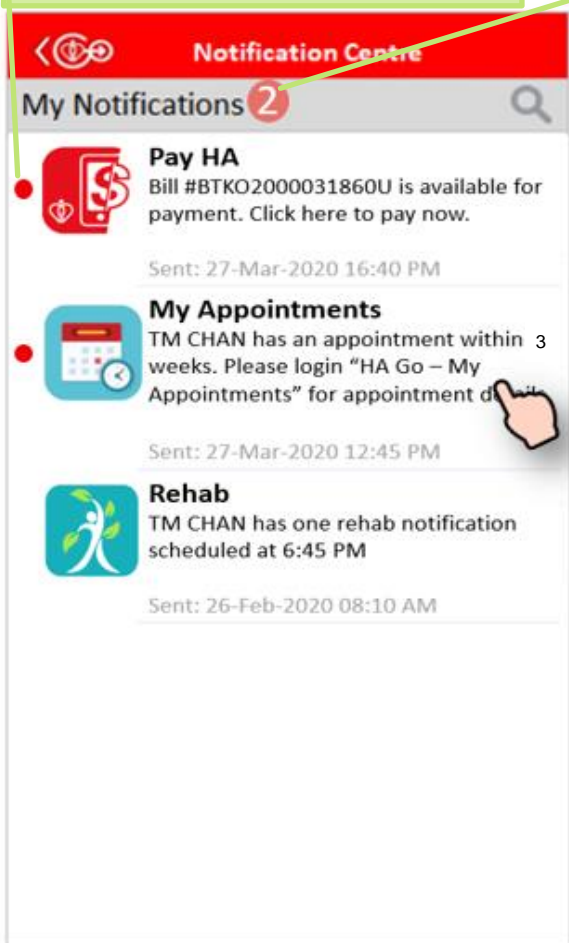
Notification Centre

My Notifications 2

Pay HA
Bill #BTKO2000031860U is available for payment. Click here to pay now.

Sent: 27-Mar-2020 16:40 PM

My Appointments
TM CHAN has an appointment within 3 weeks. Please login "HA Go – My Appointments" for appointment d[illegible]

Sent: 27-Mar-2020 12:45 PM

Rehab
TM CHAN has one rehab notification scheduled at 6:45 PM

Sent: 26-Feb-2020 08:10 AM